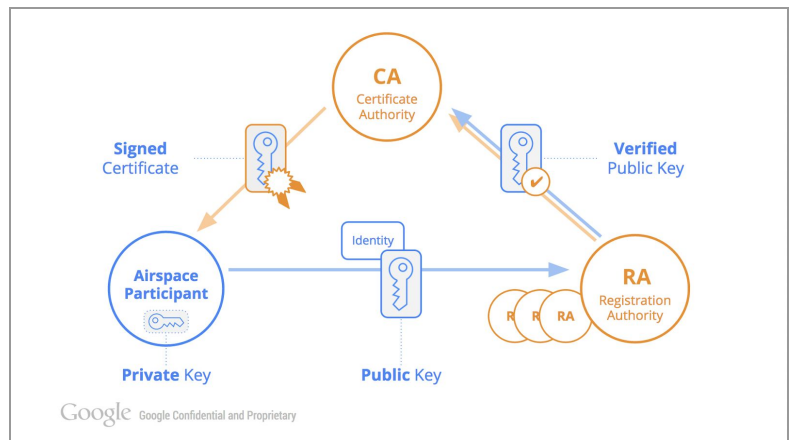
CA
Certificate Authority

Signed
Certificate

Verified
Public Key

Identity

Airspace Participant

RA
Registration Authority

R R RA

Private Key

Public Key

Google Google Confidential and Proprietary